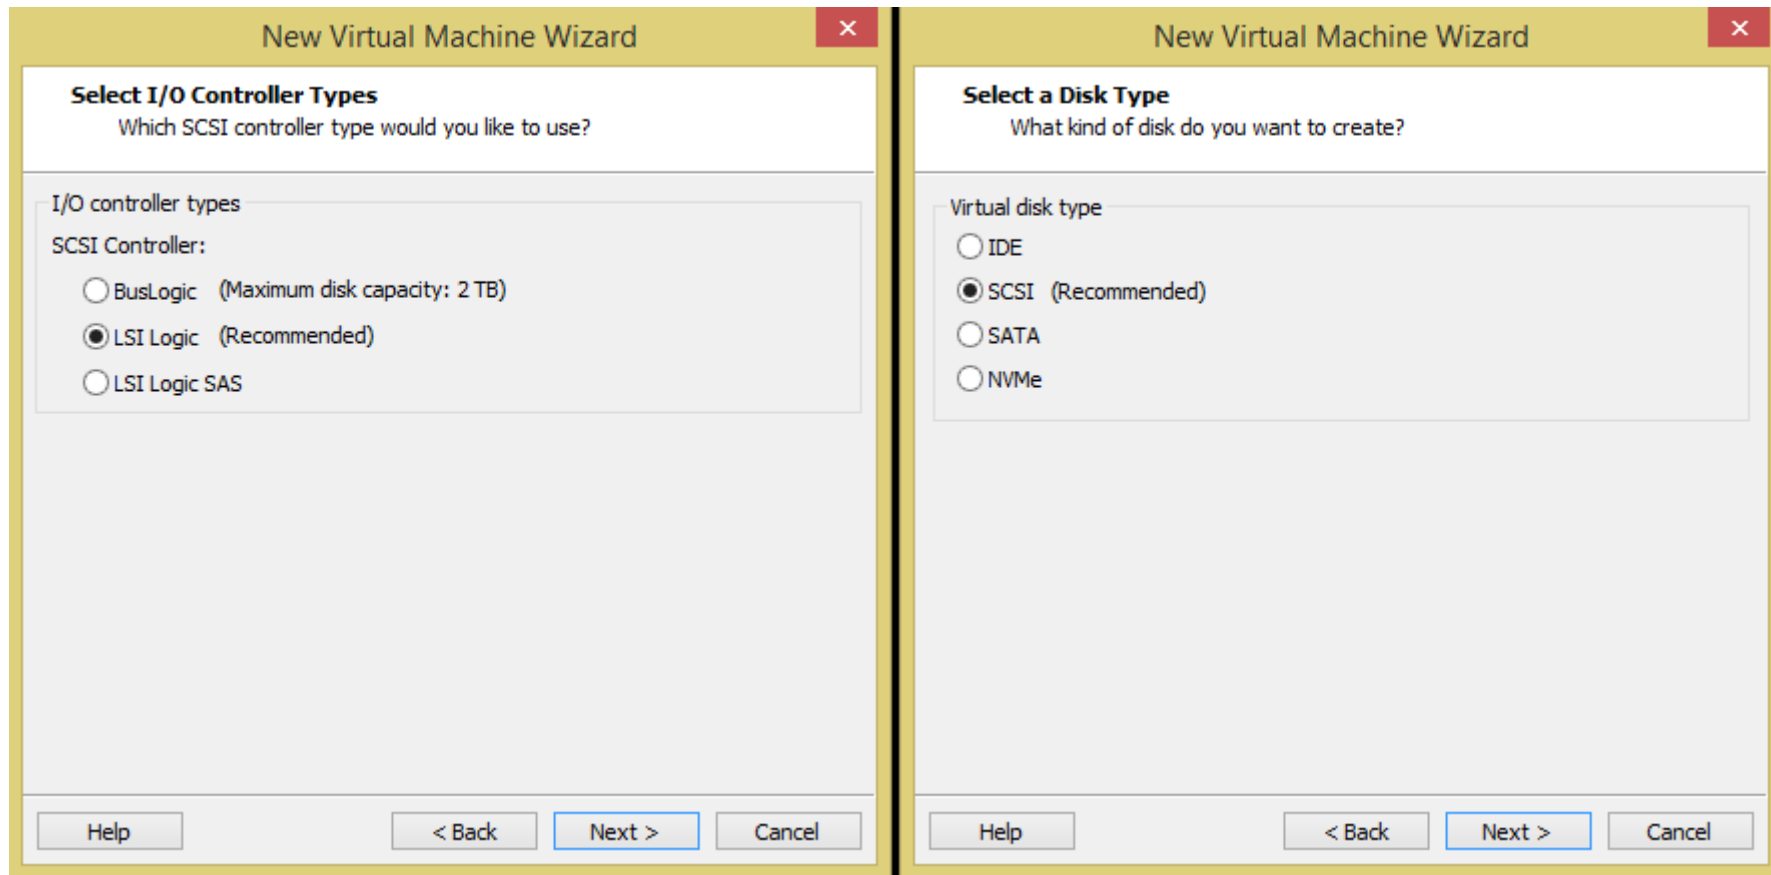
New Virtual Machine Wizard

×

Select I/O Controller Types
Which SCSI controller type would you like to use?

I/O controller types

SCSI Controller:

BusLogic (Maximum disk capacity: 2 TB)

LSI Logic (Recommended)

LSI Logic SAS

Help

< Back

Next >

Cancel

New Virtual Machine Wizard

×

Select a Disk Type
What kind of disk do you want to create?

Virtual disk type

IDE

SCSI (Recommended)

SATA

NVMe

Help

< Back

Next >

Cancel